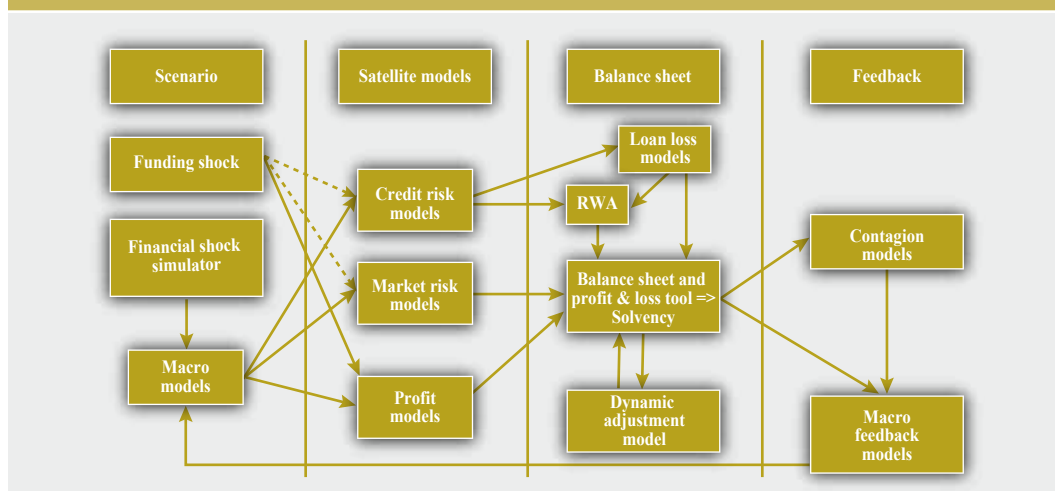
Scenario

Satellite models

Balance sheet

Feedback

Funding shock

Financial shock simulator

Macro models

Credit risk models

Market risk models

Profit models

Loan loss models

RWA

Balance sheet and profit & loss tool => Solvency

Dynamic adjustment model

Contagion models

Macro feedback models